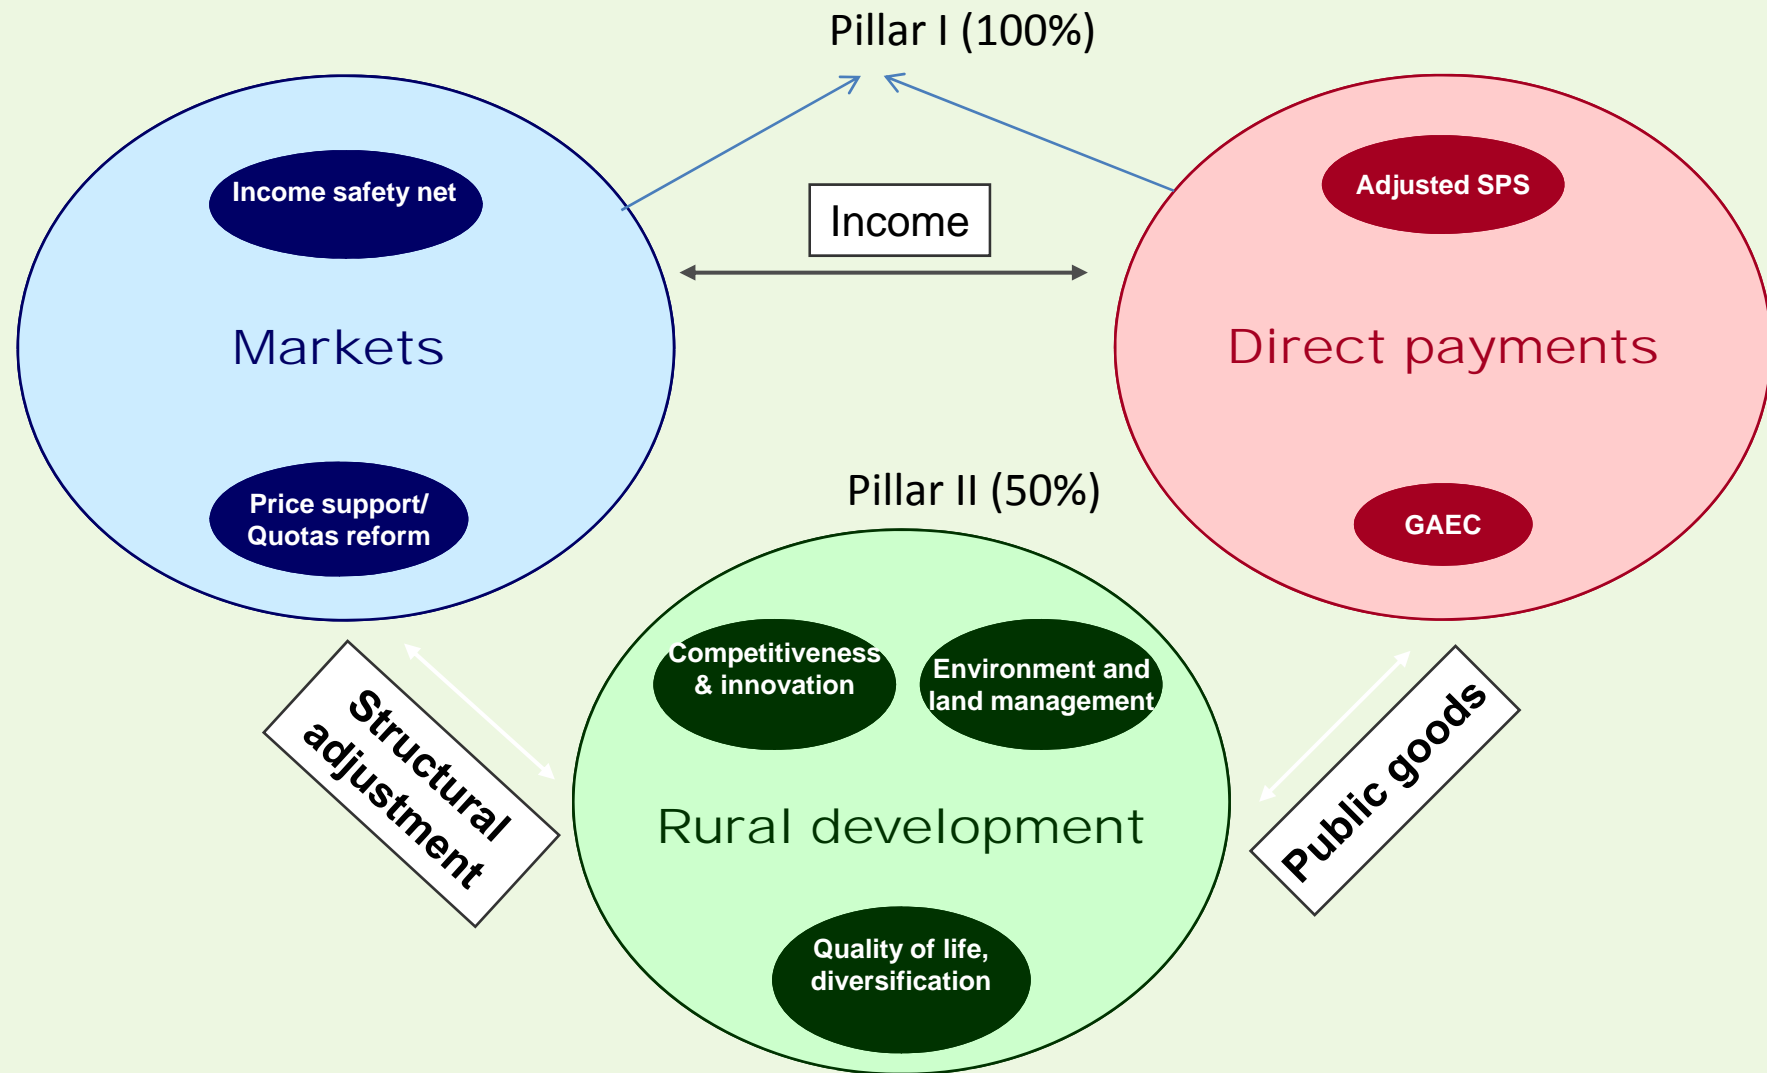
Pillar I (100%)

Income safety net

Markets

Price support/ Quotas reform

Income

Adjusted SPS

Direct payments

GAEC

Pillar II (50%)

Structural adjustment

Competitiveness & innovation

Environment and land management

Rural development

Quality of life, diversification

Public goods